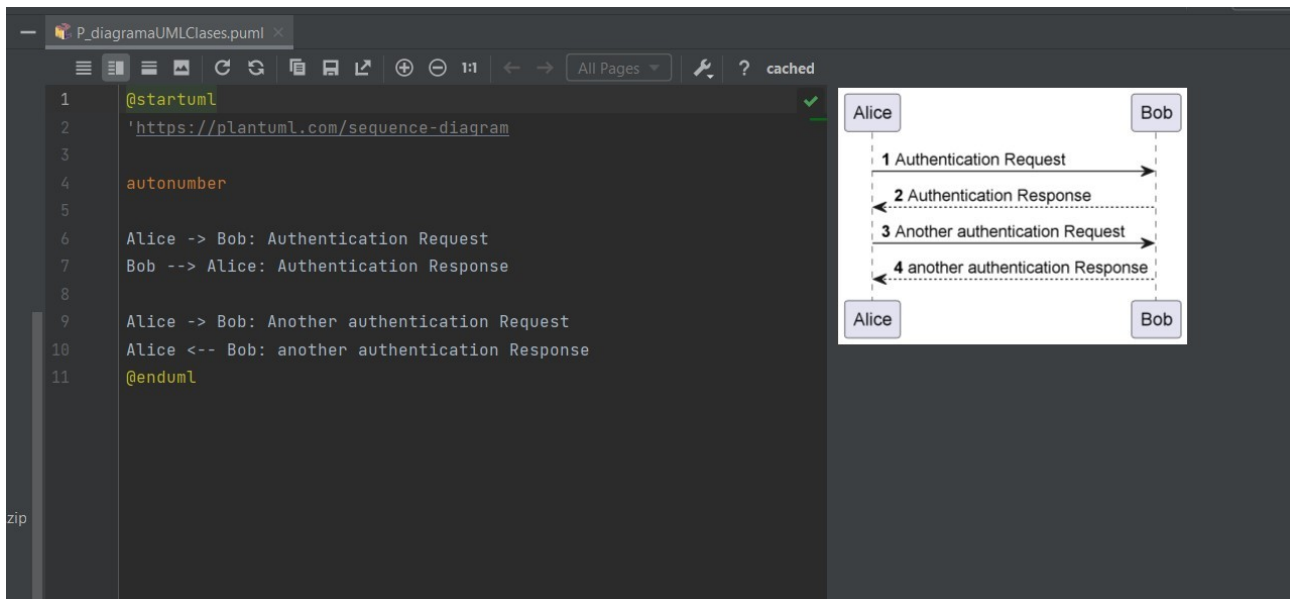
P_diagramaUMLClases.puml

1:1 All Pages ? cached

1 @startuml
2 'https://plantuml.com/sequence-diagram
3
4 autonumber
5
6 Alice -> Bob: Authentication Request
7 Bob --> Alice: Authentication Response
8
9 Alice -> Bob: Another authentication Request
10 Alice <-- Bob: another authentication Response
11 @enduml

Alice
Bob
1 Authentication Request
2 Authentication Response
3 Another authentication Request
4 another authentication Response
Alice
Bob

zip